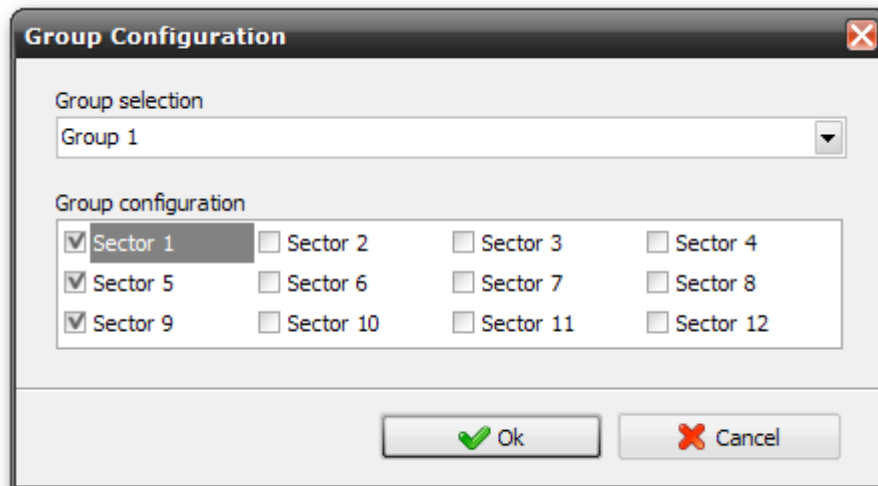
Group Configuration

Group selection

Group 1

Group configuration

| Sector 1 | Sector 2 | Sector 3 | Sector 4 |
|---|---|---|---|
| Sector 5 | Sector 6 | Sector 7 | Sector 8 |
| Sector 9 | Sector 10 | Sector 11 | Sector 12 |

Ok

Cancel